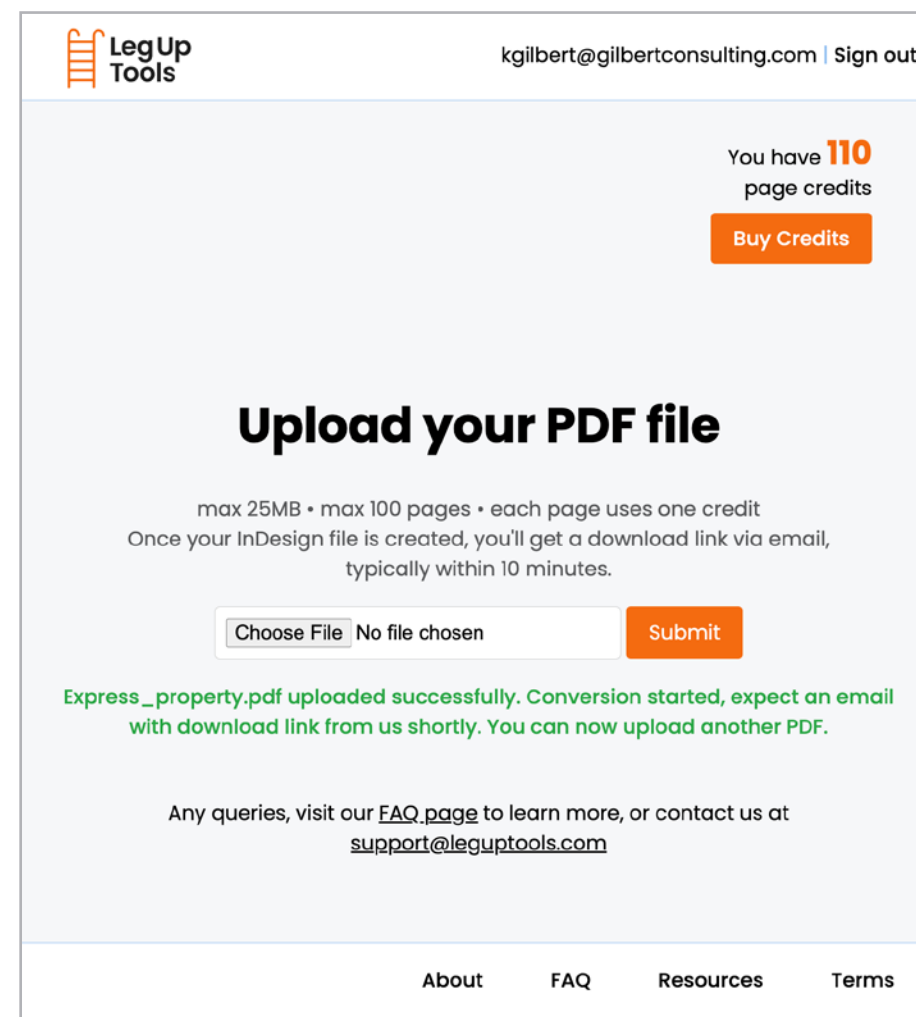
Leg Up Tools

kgilbert@gilbertconsulting.com | Sign out

You have 110 page credits

Buy Credits

Upload your PDF file

max 25MB • max 100 pages • each page uses one credit
Once your InDesign file is created, you'll get a download link via email, typically within 10 minutes.

Choose File No file chosen

Submit

Express_property.pdf uploaded successfully. Conversion started, expect an email with download link from us shortly. You can now upload another PDF.

Any queries, visit our FAQ page to learn more, or contact us at support@leguptools.com

About FAQ Resources Terms